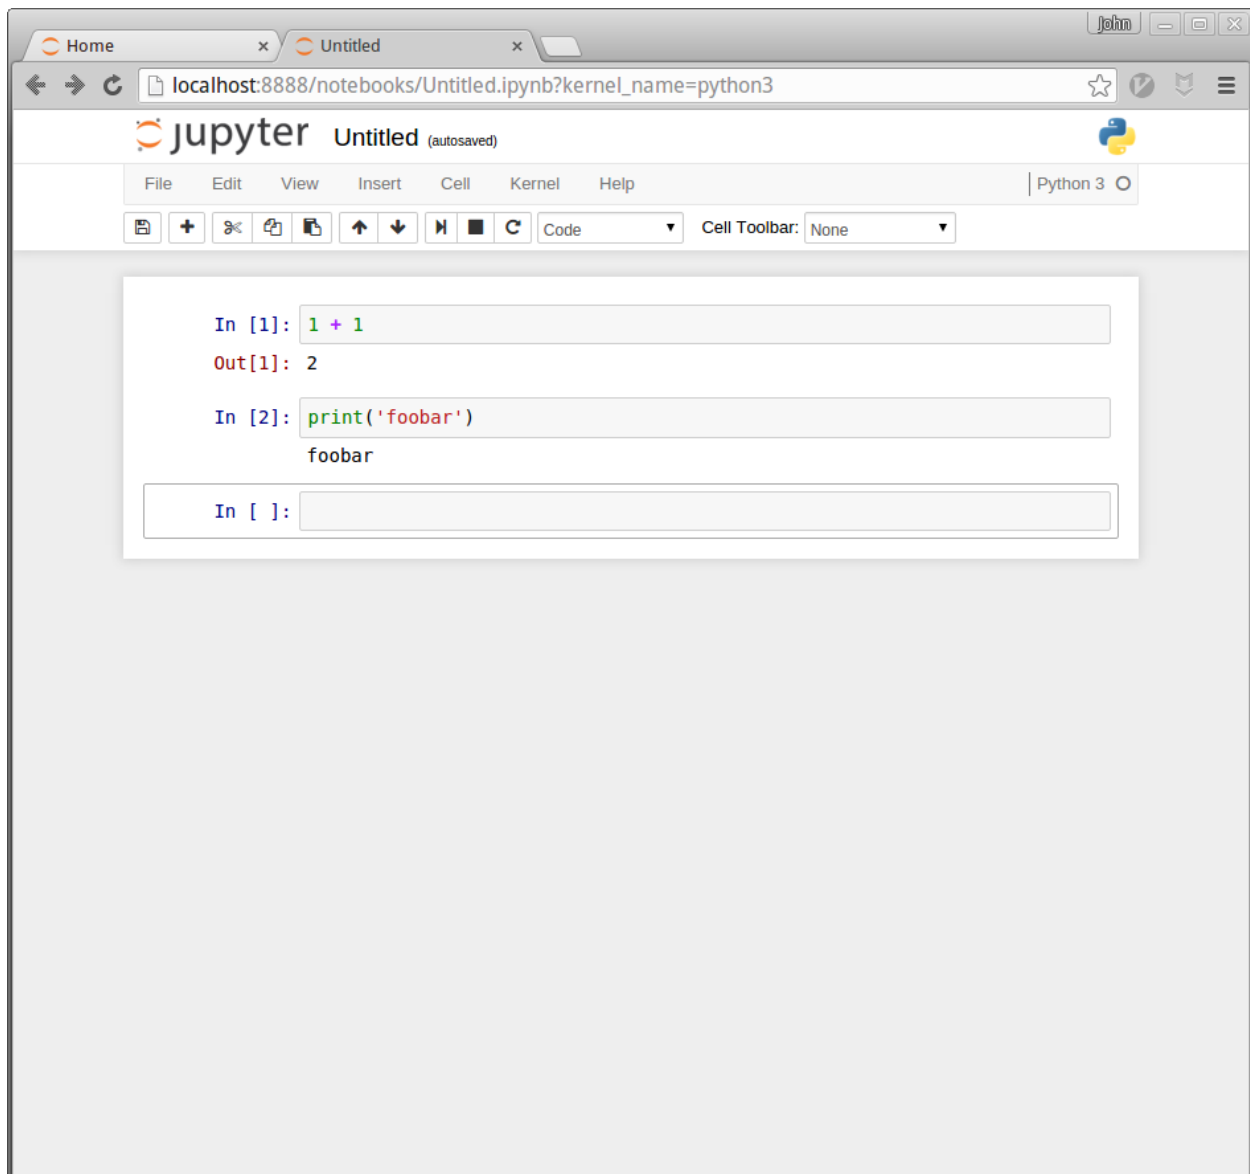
John

Home ×

Untitled ×

localhost:8888/notebooks/Untitled.ipynb?kernel_name=python3

jupyter Untitled (autosaved)

File Edit View Insert Cell Kernel Help

Python 3

Code

Cell Toolbar: None

In [1]: 1 + 1

Out[1]: 2

In [2]: print('foobar')

foobar

In [ ]: